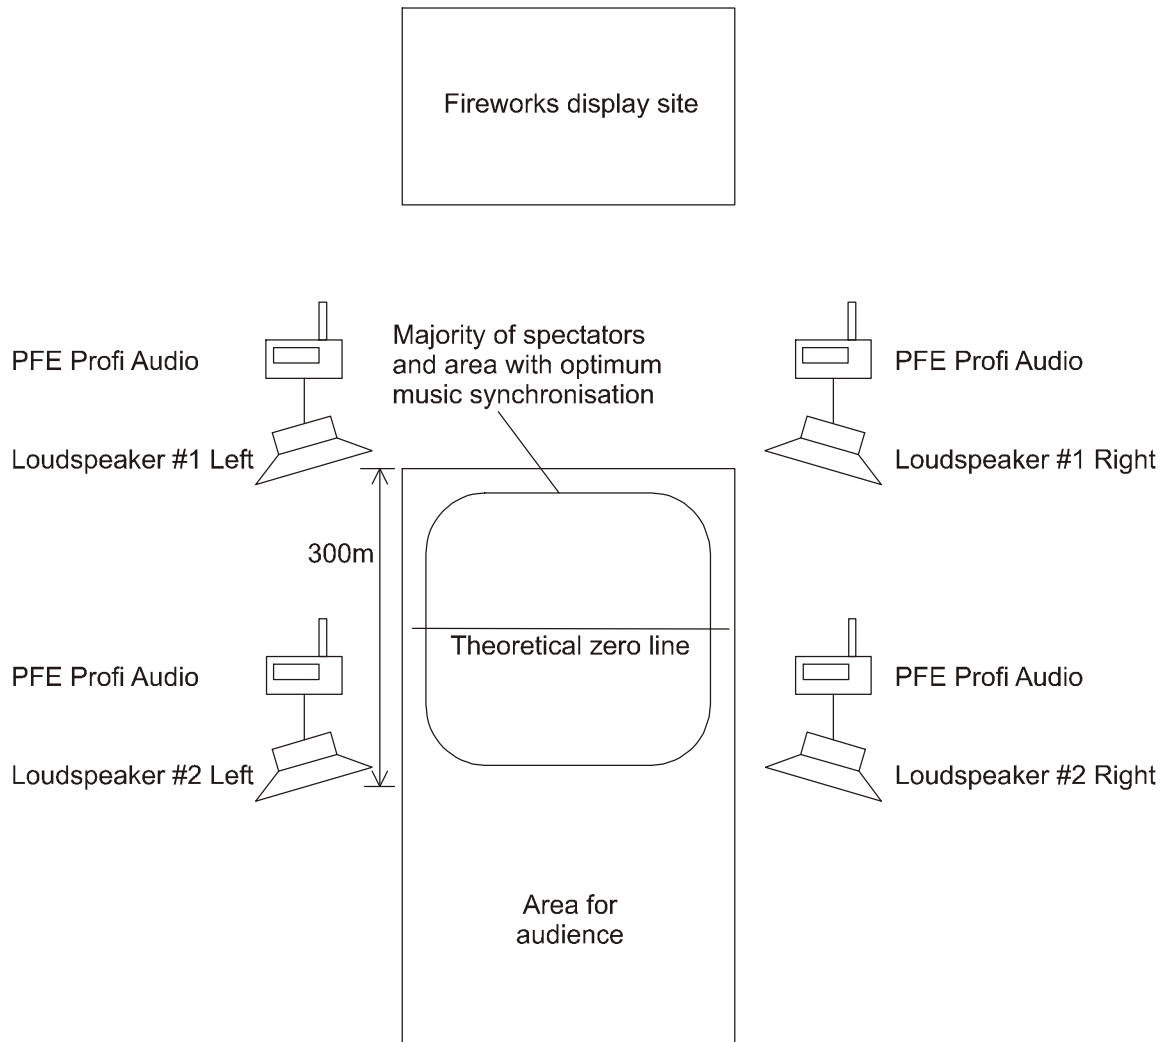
Fireworks display site

PFE Profi Audio

Majority of spectators and area with optimum music synchronisation

PFE Profi Audio

Loudspeaker #1 Left

Loudspeaker #1 Right

300m

Theoretical zero line

PFE Profi Audio

PFE Profi Audio

Loudspeaker #2 Left

Loudspeaker #2 Right

Area for audience